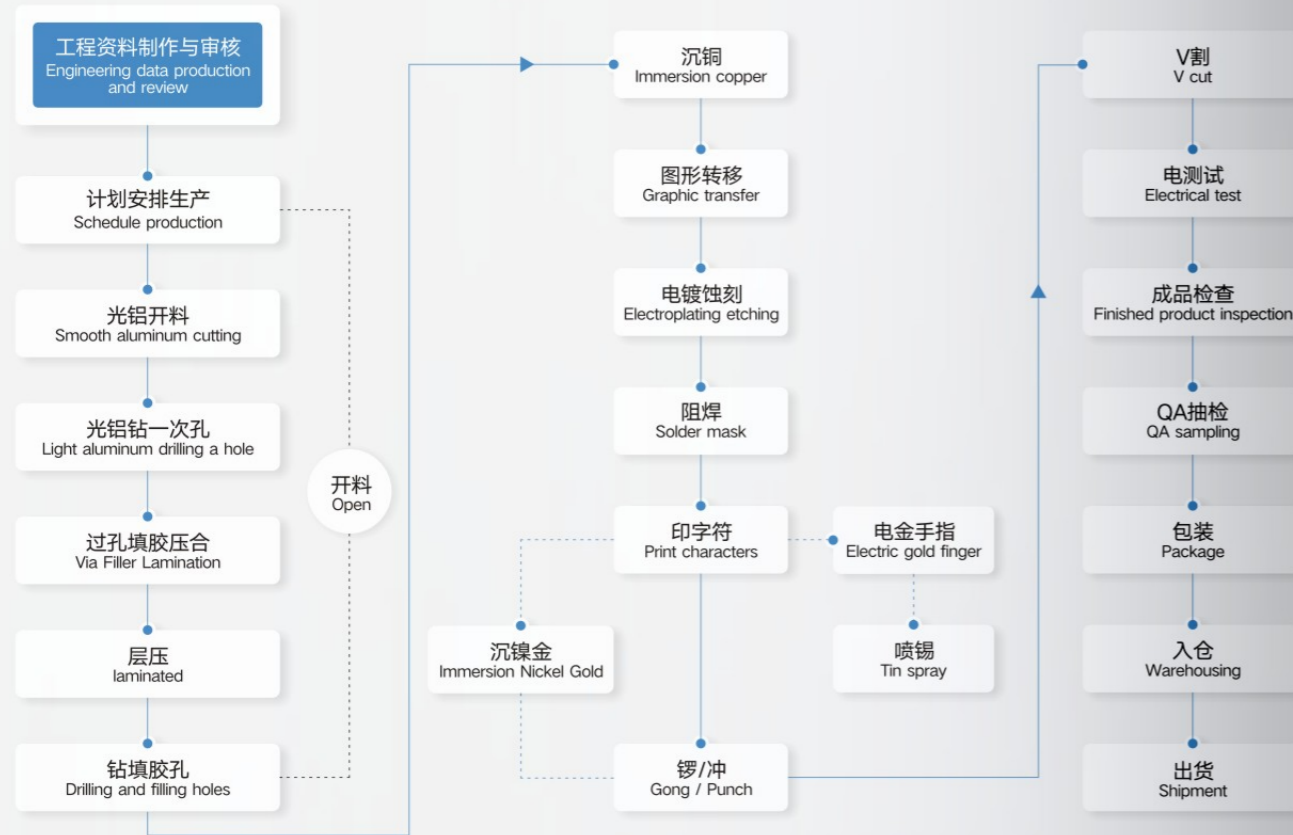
工程资料制作与审核
Engineering data production and review

计划安排生产
Schedule production

光铝开料
Smooth aluminum cutting

光铝钻一次孔
Light aluminum drilling a hole

过孔填胶压合
Via Filler Lamination

层压
laminated

钻填胶孔
Drilling and filling holes

开料
Open

沉铜
Immersion copper

图形转移
Graphic transfer

电镀蚀刻
Electroplating etching

阻焊
Solder mask

印字符
Print characters

电金手指
Electric gold finger

沉镍金
Immersion Nickel Gold

喷锡
Tin spray

锣/冲
Gong / Punch

V割
V cut

电测试
Electrical test

成品检查
Finished product inspection

QA抽检
QA sampling

包装
Package

入仓
Warehousing

出货
Shipment